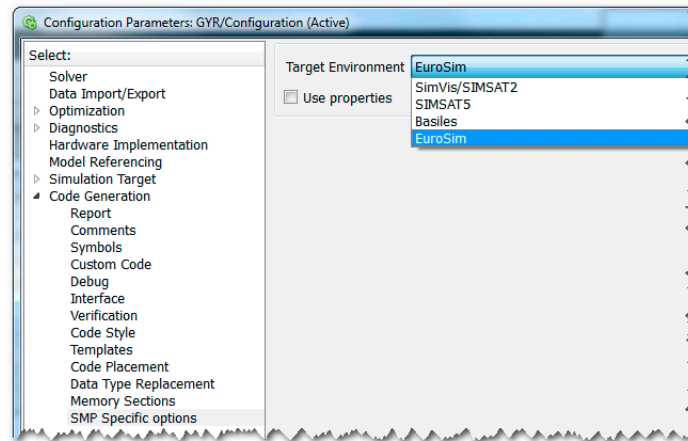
Configuration Parameters: GYR/Configuration (Active)

Select:
Solver
Data Import/Export
Optimization
Diagnostics
Hardware Implementation
Model Referencing
Simulation Target
Code Generation
Report
Comments
Symbols
Custom Code
Debug
Interface
Verification
Code Style
Templates
Code Placement
Data Type Replacement
Memory Sections
SMP Specific options

Target Environment EuroSim
Use properties
SimVis/SIMSAT2
SIMSAT5
Basiles
EuroSim